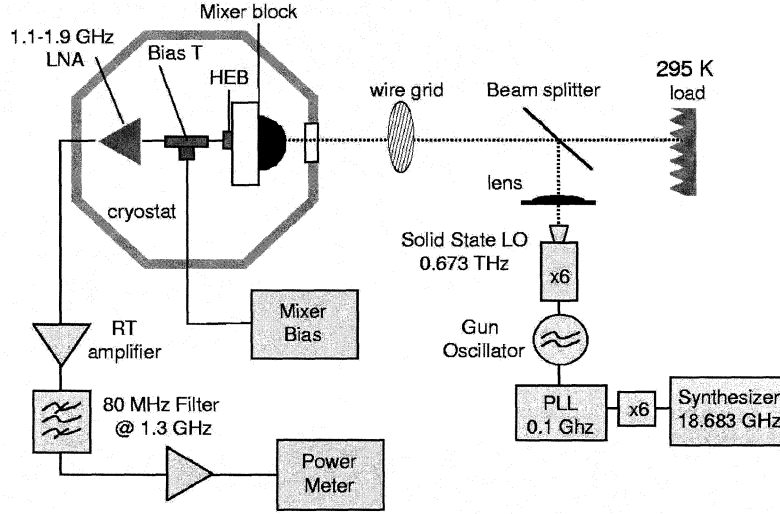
Mixer block
1.1-1.9 GHz
LNA
Bias T
HEB
wire grid
Beam splitter
295 K
load
lens
cryostat
Solid State LO
0.673 THz
x6
Mixer
Bias
Gun
Oscillator
RT
amplifier
80 MHz Filter
@ 1.3 GHz
PLL
0.1 Ghz
x6
Synthesizer
18.683 GHz
Power
Meter